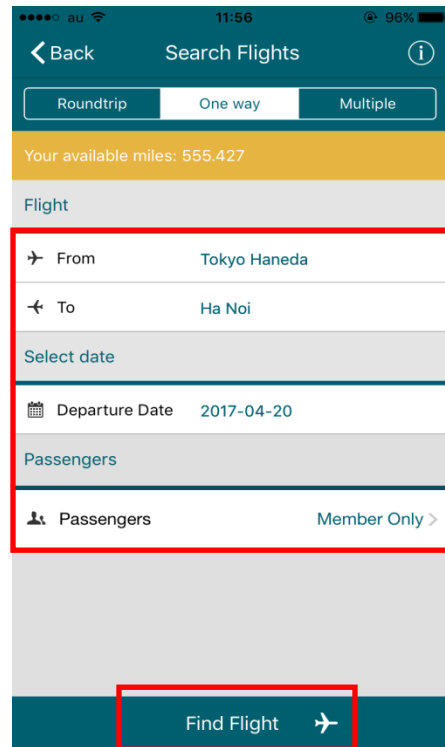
au 11:56 96%

Back Search Flights

Roundtrip One way Multiple

Your available miles: 555.427

Flight

From Tokyo Haneda

To Ha Noi

Select date

Departure Date 2017-04-20

Passengers

Passengers Member Only

Find Flight